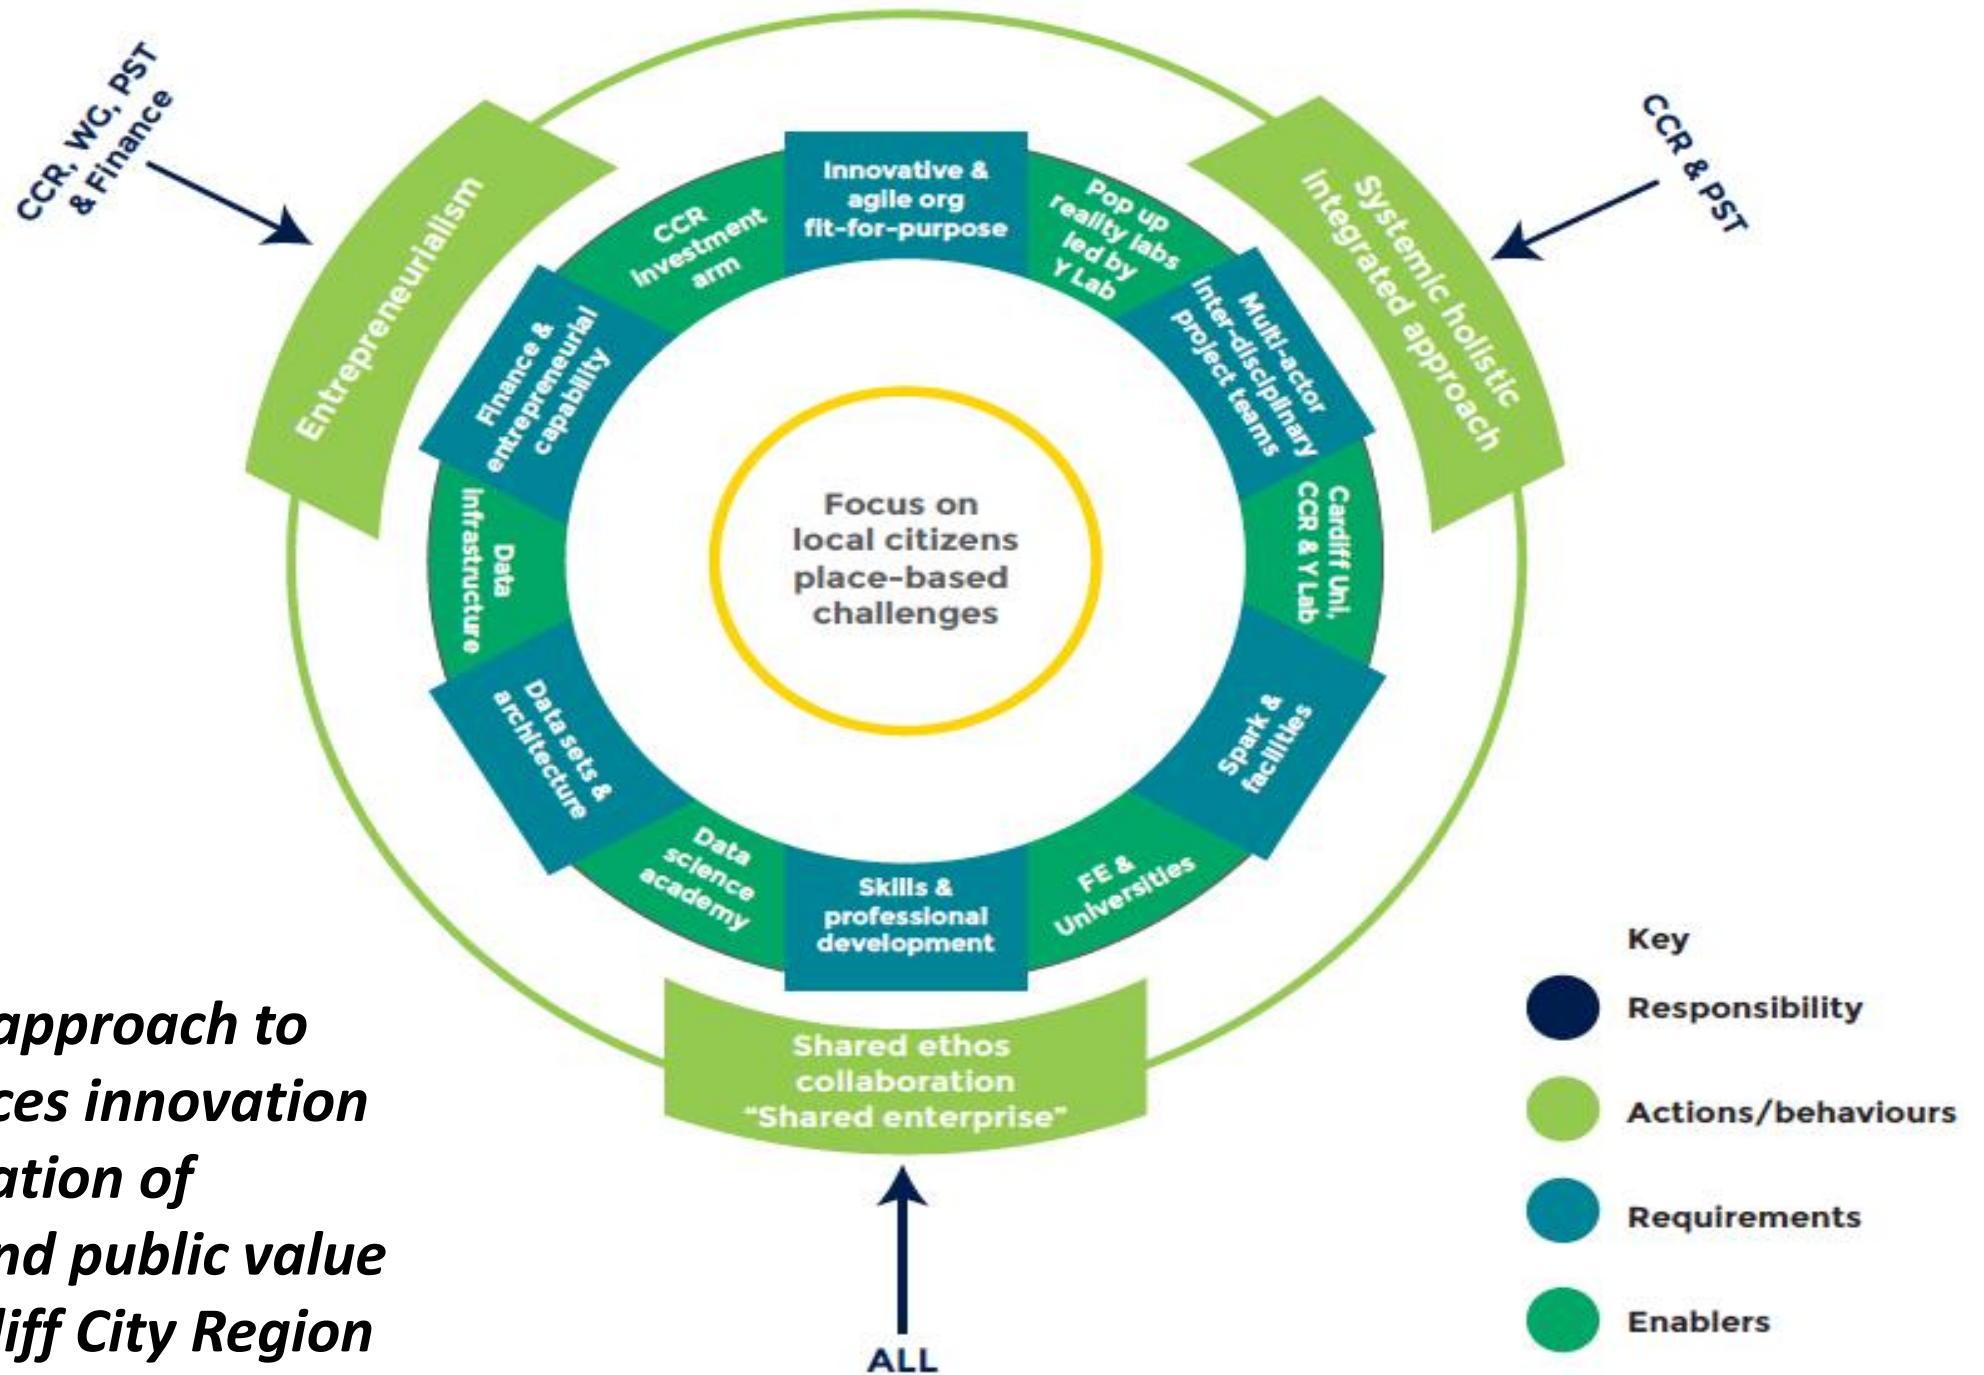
CCR, WG, PST & Finance

CCR & PST

Entrepreneurialism

Systemic holistic integrated approach

CCR investment arm

Innovative & agile org fit-for-purpose

Pop up reality labs led by Y Lab

Finance & entrepreneurial capability

Multi-actor inter-disciplinary project teams

Data infrastructure

Focus on local citizens place-based challenges

Cardiff Uni. CCR & Y Lab

Data sets & architecture

Spark & facilities

Data science academy

Skills & professional development

FE & Universities

Shared ethos collaboration "Shared enterprise"

ALL

approach to
ces innovation
ation of
nd public value
liff City Region

Key
Responsibility
Actions/behaviours
Requirements
Enablers